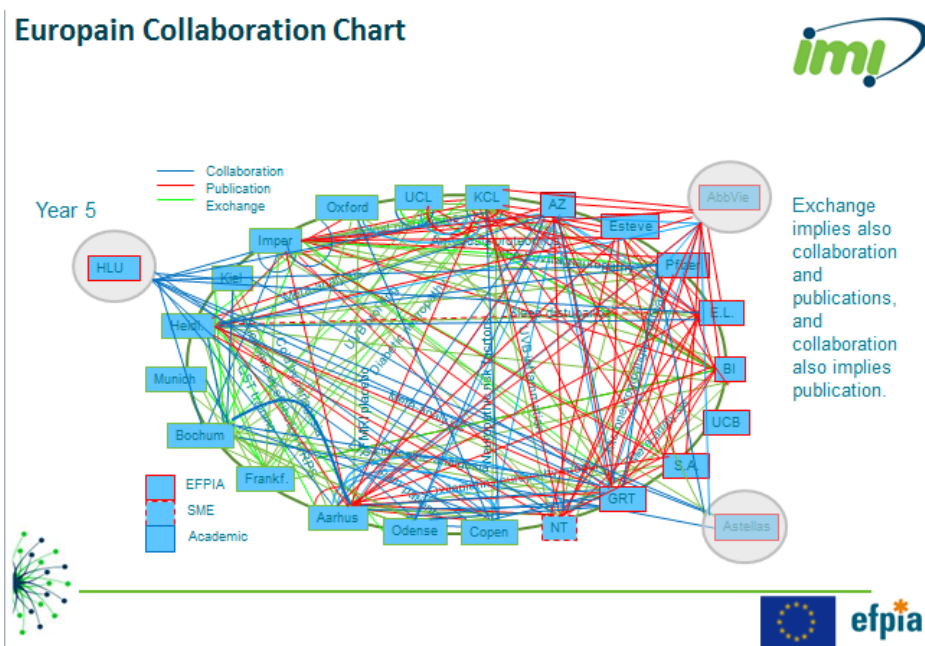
Europain Collaboration Chart

imi

Collaboration
Publication
Exchange

Year 5

HLU
Kiel
Heidl.
Munich
Bochum
Frankf.
Aarhus
Odense
Copen
NT
GRT
Imper
Oxford
UCL
KCL
AZ
Esteve
Pfizer
E.L.
BI
UCB
S.A.
AbbVie
Astellas

EFPIA
SME
Academic

Exchange implies also collaboration and publications, and collaboration also implies publication.

efpia